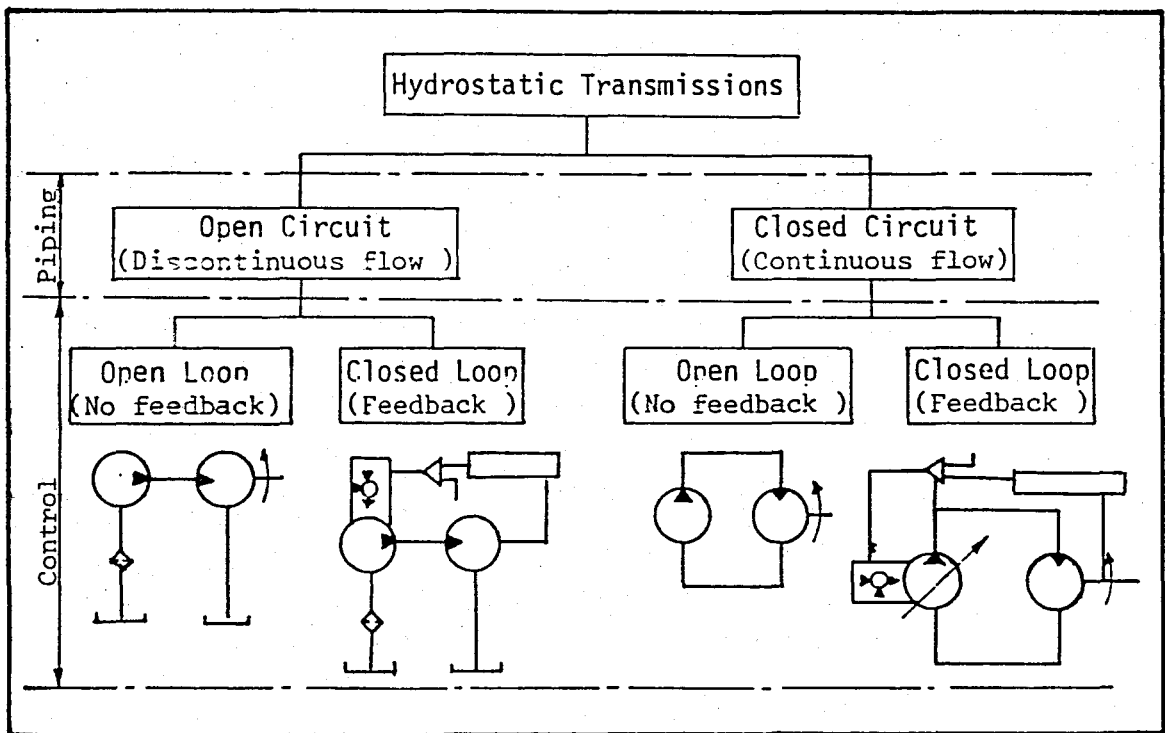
Hydrostatic Transmissions

Piping

Open Circuit
(Discontinuous flow )

Closed Circuit
(Continuous flow)

Control

Open Loop
(No feedback)

Closed Loop
(Feedback )

Open Loop
(No feedback )

Closed Loop
(Feedback )